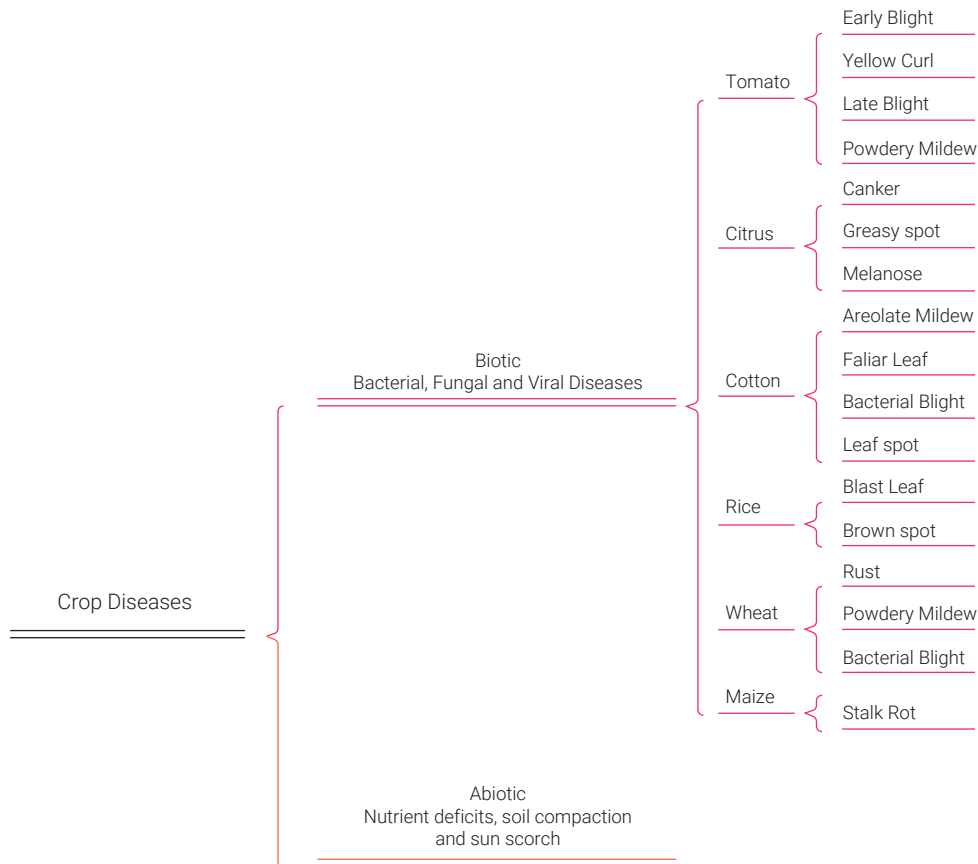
Crop Diseases

Biotic
Bacterial, Fungal and Viral Diseases

Tomato
Early Blight
Yellow Curl
Late Blight
Powdery Mildew

Citrus
Canker
Greasy spot
Melanose

Cotton
Areolate Mildew
Faliar Leaf
Bacterial Blight
Leaf spot

Rice
Blast Leaf
Brown spot

Wheat
Rust
Powdery Mildew
Bacterial Blight

Maize
Stalk Rot

Abiotic
Nutrient deficits, soil compaction and sun scorch